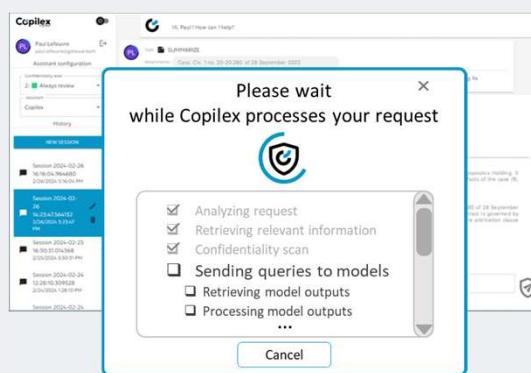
Copilex

Paul Lefeuvre

Assistant configuration

Confidentiality level
2 Always review

Assistant
Copilex

History

NEW SESSION

Session 2024-02-26 16:18:04.964680
2/26/2024 4:16:04 PM

Session 2024-02-26 14:23:47.564152
2/26/2024 5:33:47 PM

Session 2024-02-25 16:35:51.014368
2/25/2024 3:30:51 PM

Session 2024-02-24 12:28:10.309528
2/24/2024 1:28:10 PM

Session 2024-02-24

Hi, Paul ! How can I help?

PL

Task SUMMARIZE

Attachments Cass. Civ. 1 no. 20-20.380 of 28 September 2022

Please wait
while Copilex processes your request

Analyzing request
Retrieving relevant information
Confidentiality scan
Sending queries to models
Retrieving model outputs
Processing model outputs
...

Cancel